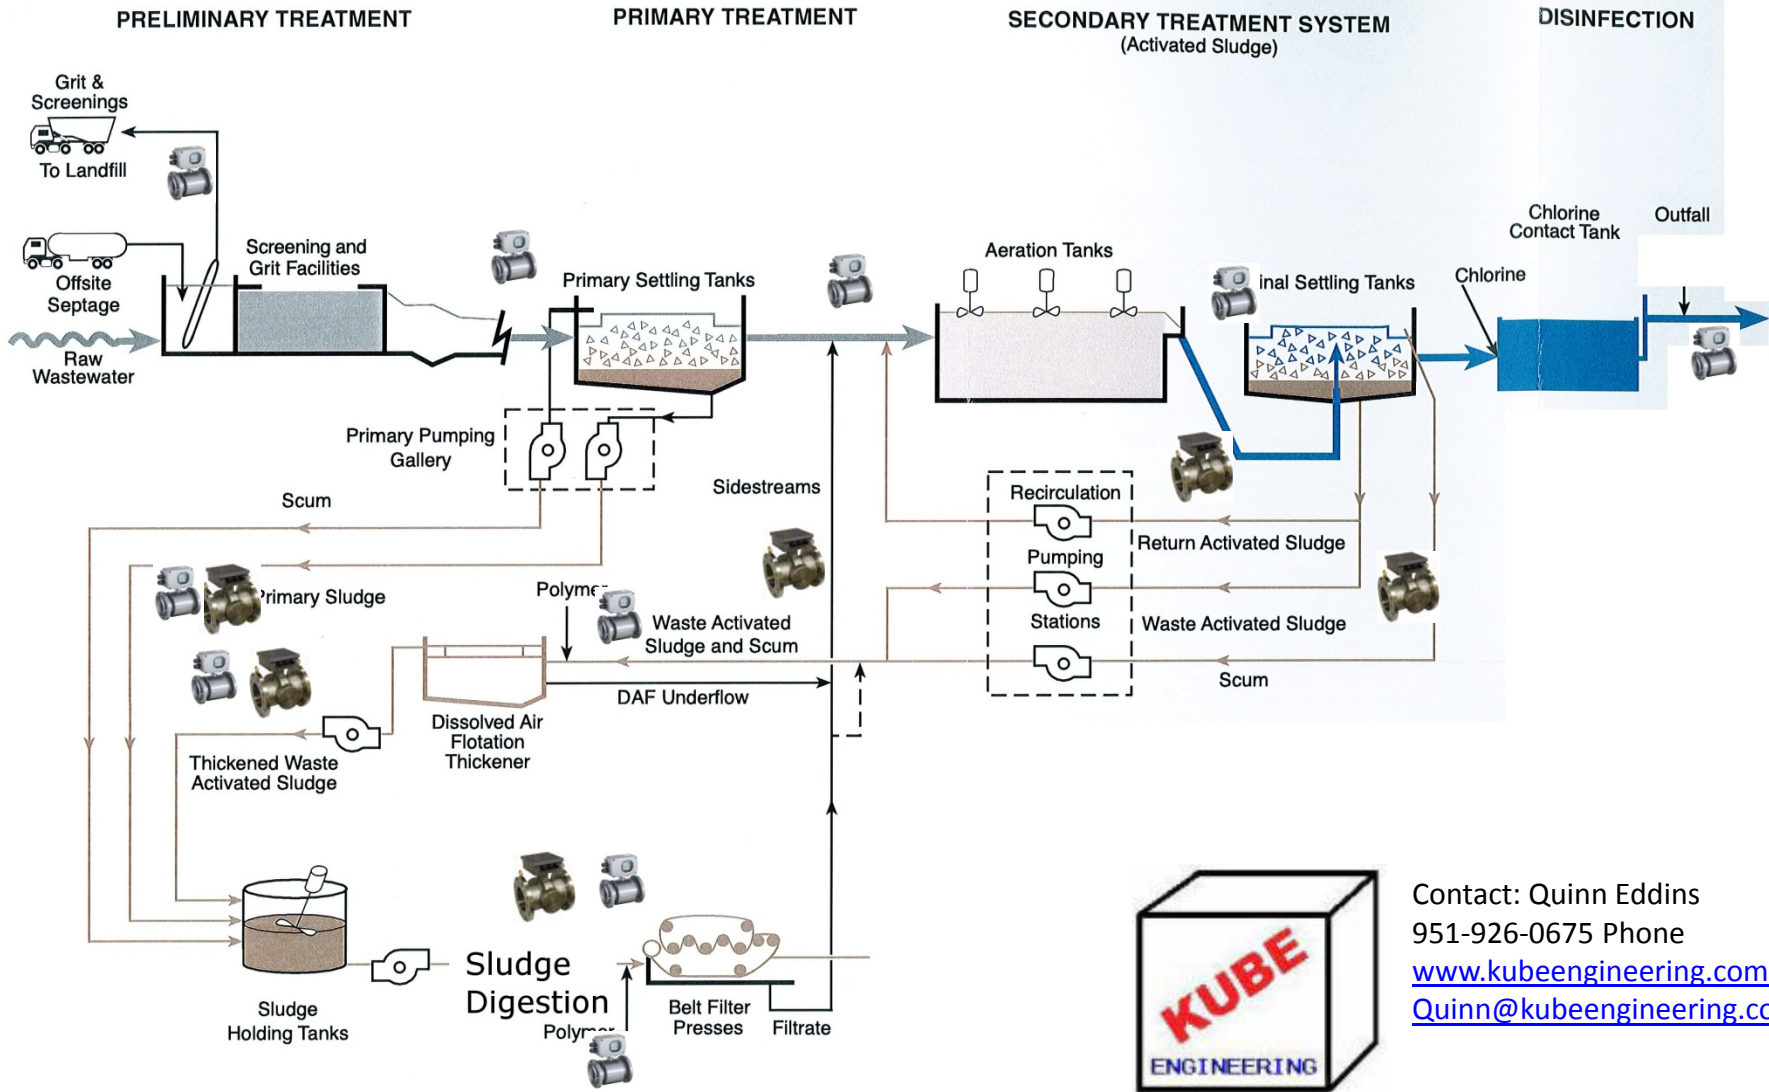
PRELIMINARY TREATMENT

PRIMARY TREATMENT

SECONDARY TREATMENT SYSTEM
(Activated Sludge)

DISINFECTION

Grit & Screenings

To Landfill

Offsite Septage

Raw Wastewater

Screening and Grit Facilities

Primary Settling Tanks

Aeration Tanks

inal Settling Tanks

Chlorine Contact Tank

Outfall

Chlorine

Primary Pumping Gallery

Sidestreams

Scum

Recirculation

Pumping

Stations

Return Activated Sludge

Waste Activated Sludge

Scum

rimary Sludge

Polyme

Waste Activated Sludge and Scum

DAF Underflow

Dissolved Air Flotation Thickener

Thickened Waste Activated Sludge

Sludge Holding Tanks

Sludge Digestion

Polym

Belt Filter Presses

Filtrate

KUBE
ENGINEERING

Contact: Quinn Eddins
951-926-0675 Phone
www.kubeengineering.com
Quinn@kubeengineering.c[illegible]